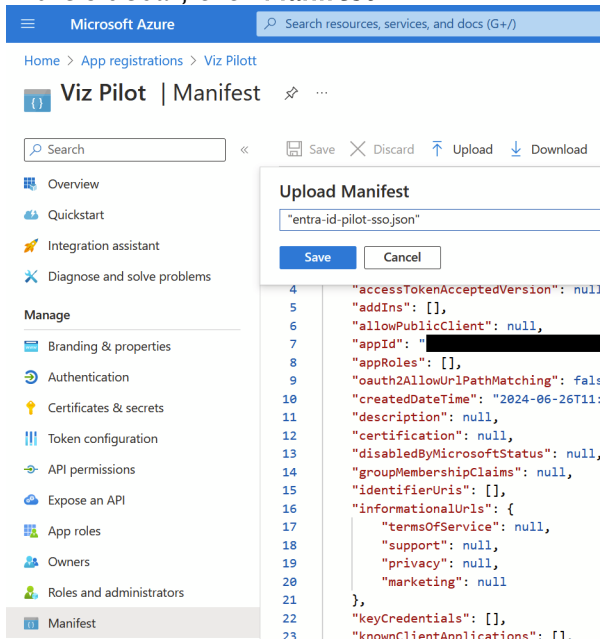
Microsoft Azure

Search resources, services, and docs (G+/)

Home > App registrations > Viz Pilott

Viz Pilot | Manifest

Search

Save Discard Upload Download

Overview
Quickstart
Integration assistant
Diagnose and solve problems
Manage
Branding & properties
Authentication
Certificates & secrets
Token configuration
API permissions
Expose an API
App roles
Owners
Roles and administrators
Manifest

Upload Manifest

"entra-id-pilot-sso.json"

Save Cancel

4 "accessTokenAcceptedVersion": null
5 "addIns": [],
6 "allowPublicClient": null,
7 "appId": "
8 "appRoles": [],
9 "oauth2AllowUrlPathMatching": fals
10 "createdDateTime": "2024-06-26T11:
11 "description": null,
12 "certification": null,
13 "disabledByMicrosoftStatus": null,
14 "groupMembershipClaims": null,
15 "identifierUris": [],
16 "informationalUrls": {
17 "termsOfService": null,
18 "support": null,
19 "privacy": null,
20 "marketing": null
21 },
22 "keyCredentials": [],
23 "knownClientApplications": [],